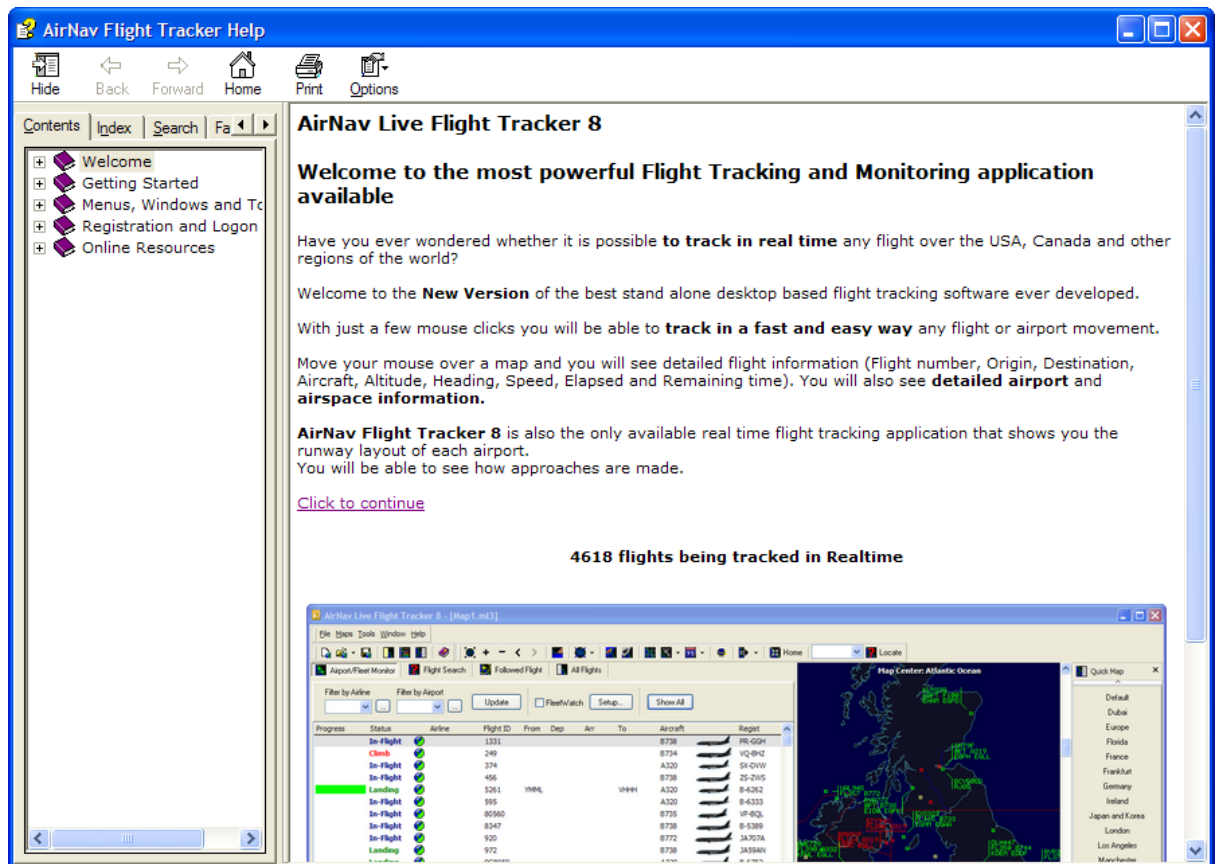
AirNav Flight Tracker Help

Hide Back Forward Home Print Options

Contents Index Search Fa

Welcome
Getting Started
Menus, Windows and To
Registration and Logon
Online Resources

AirNav Live Flight Tracker 8

Welcome to the most powerful Flight Tracking and Monitoring application available

Have you ever wondered whether it is possible to track in real time any flight over the USA, Canada and other regions of the world?

Welcome to the New Version of the best stand alone desktop based flight tracking software ever developed.

With just a few mouse clicks you will be able to track in a fast and easy way any flight or airport movement.

Move your mouse over a map and you will see detailed flight information (Flight number, Origin, Destination, Aircraft, Altitude, Heading, Speed, Elapsed and Remaining time). You will also see detailed airport and airspace information.

AirNav Flight Tracker 8 is also the only available real time flight tracking application that shows you the runway layout of each airport.
You will be able to see how approaches are made.

Click to continue

4618 flights being tracked in Realtime

AirNav Live Flight Tracker 8 - [Map1.ml3]

File Maps Tools Window Help

Home Locate

Airport/Fleet Monitor Flight Search Followed Flight All Flights

Filter by Airline Filter by Airport Update FleetWatch Setup... Show All

Map Center: Atlantic Ocean

Quick Map

Default
Dubai
Europe
Florida
France
Frankfurt
Germany
Ireland
Japan and Korea
London
Los Angeles
Manchester

| Progress | Status | Airline | Flight ID | From | Dep | Arr | To | Aircraft | Regist |
|---|---|---|---|---|---|---|---|---|---|
| | In-Flight | | 1331 | | | | | B738 | PR-GGH |
| | Climb | | 249 | | | | | B734 | VQ-BHZ |
| | In-Flight | | 374 | | | | | A320 | SX-DVW |
| | In-Flight | | 456 | | | | | B738 | ZS-ZWS |
| | Landing | | 5261 | YMML | | | VHHH | A320 | B-6262 |
| | In-Flight | | 595 | | | | | A320 | B-6333 |
| | In-Flight | | 80560 | | | | | B735 | VP-BQL |
| | In-Flight | | 8347 | | | | | B738 | B-5389 |
| | In-Flight | | 920 | | | | | B772 | JA707A |
| | Landing | | 972 | | | | | B738 | JA59AN |